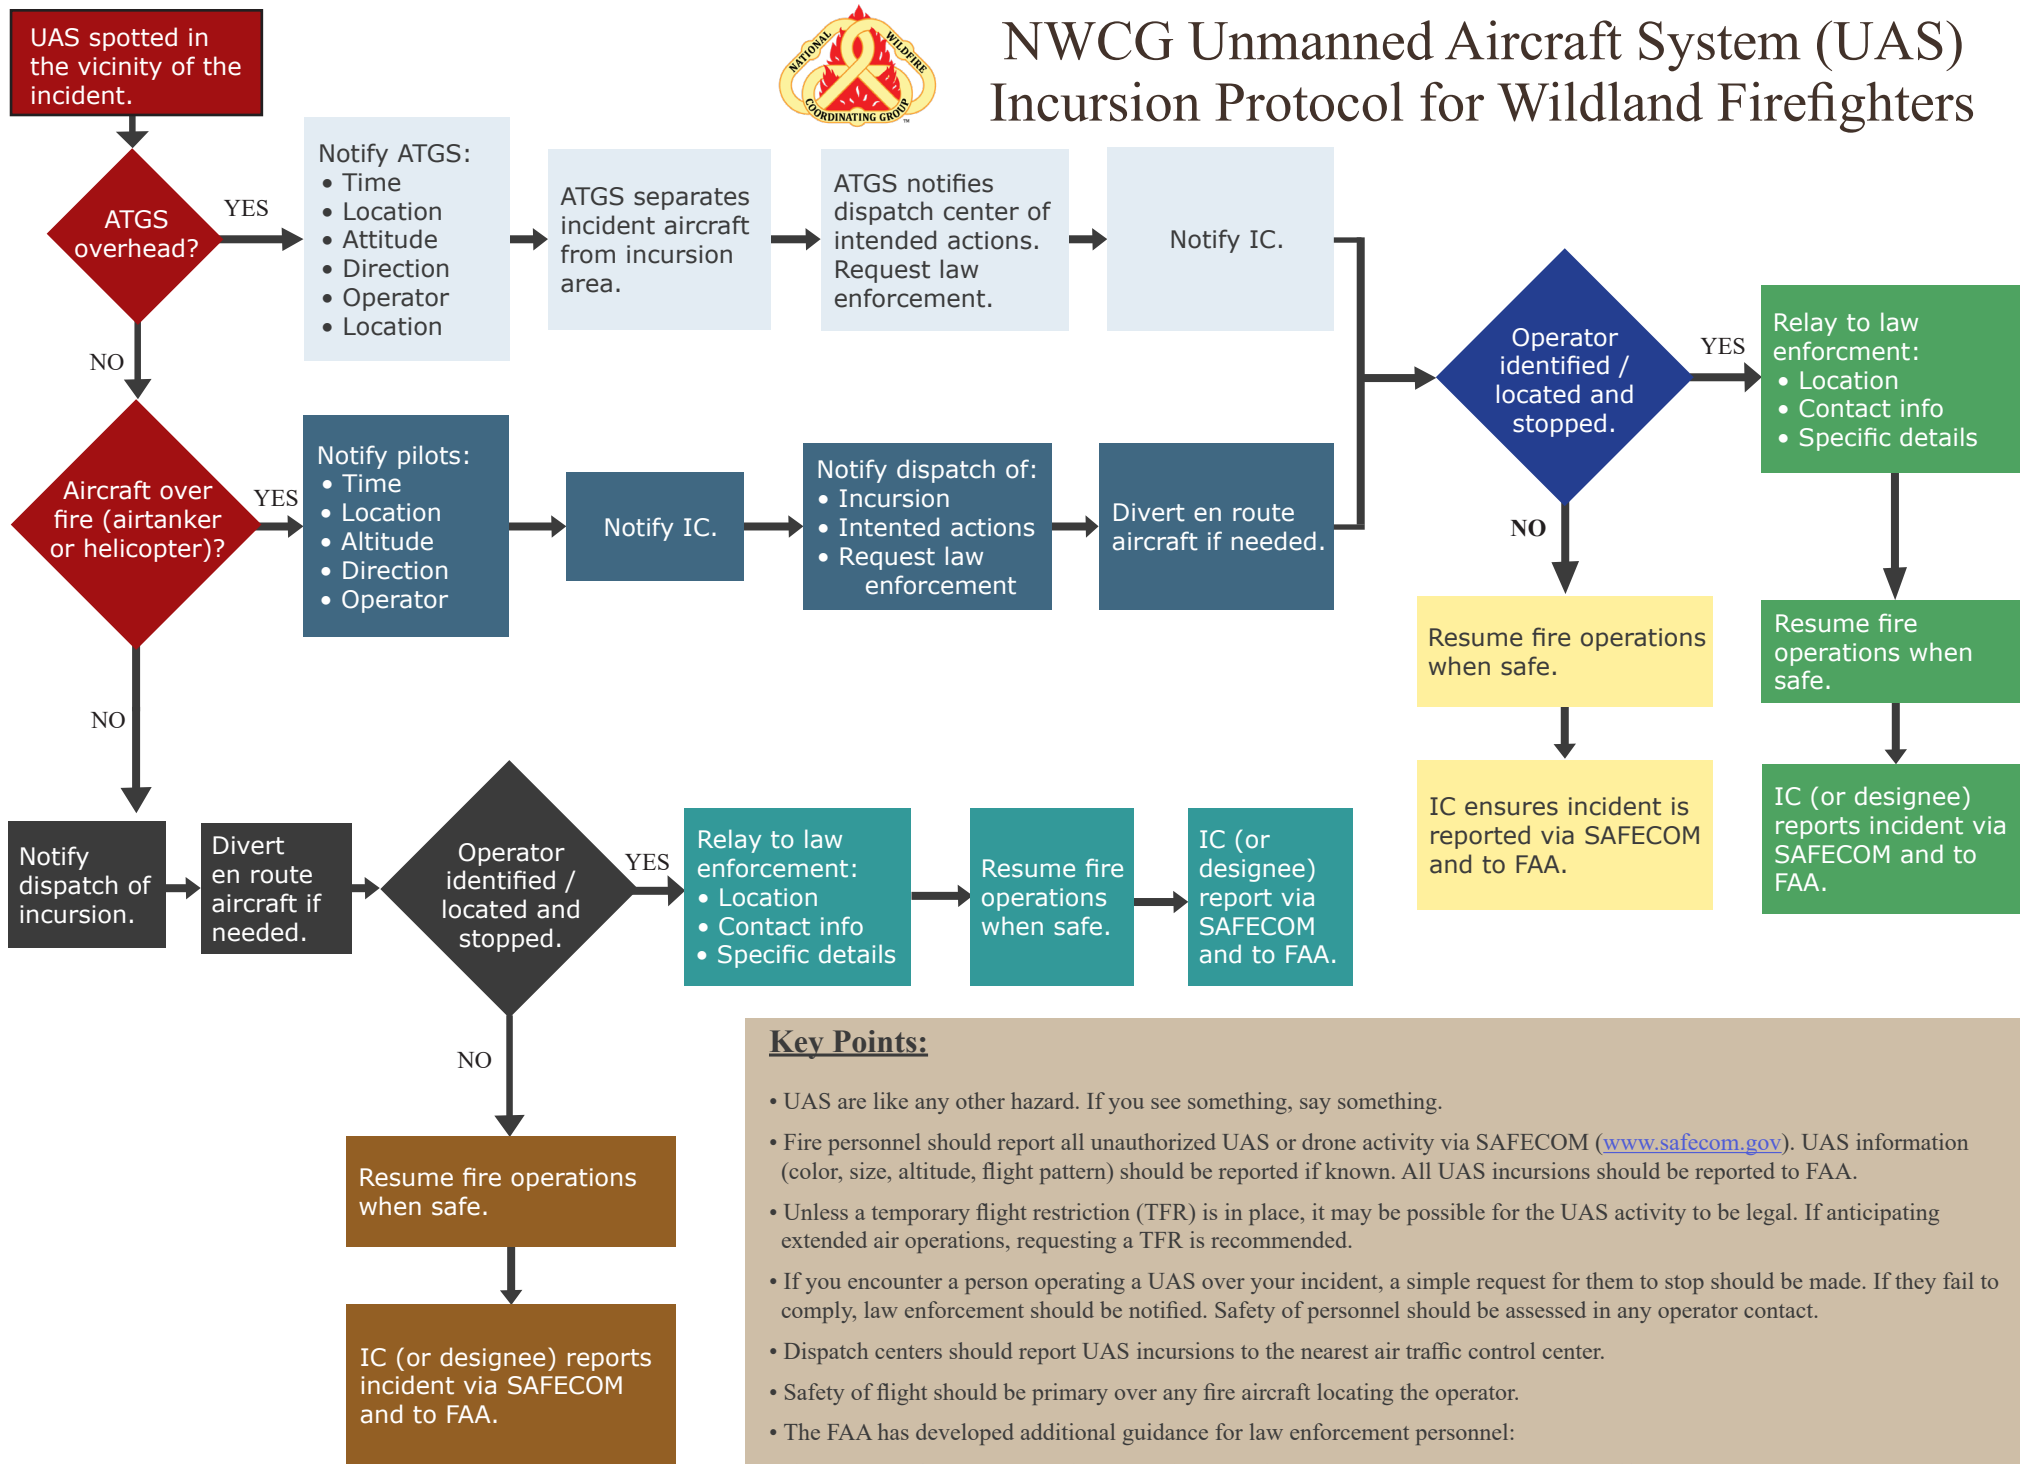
UAS spotted in the vicinity of the incident.

NATIONAL WILDFIRE COORDINATING GROUP

NWCG Unmanned Aircraft System (UAS) Incursion Protocol for Wildland Firefighters

ATGS overhead?

YES

NO

Notify ATGS:
• Time
• Location
• Attitude
• Direction
• Operator
• Location

ATGS separates incident aircraft from incursion area.

ATGS notifies dispatch center of intended actions. Request law enforcement.

Notify IC.

Aircraft over fire (airtanker or helicopter)?

YES

NO

Notify pilots:
• Time
• Location
• Altitude
• Direction
• Operator

Notify IC.

Notify dispatch of:
• Incursion
• Intented actions
• Request law enforcement

Divert en route aircraft if needed.

Operator identified / located and stopped.

YES

NO

Relay to law enforcment:
• Location
• Contact info
• Specific details

Resume fire operations when safe.

Resume fire operations when safe.

IC ensures incident is reported via SAFECOM and to FAA.

IC (or designee) reports incident via SAFECOM and to FAA.

Notify dispatch of incursion.

Divert en route aircraft if needed.

Operator identified / located and stopped.

YES

NO

Relay to law enforcement:
• Location
• Contact info
• Specific details

Resume fire operations when safe.

IC (or designee) report via SAFECOM and to FAA.

Resume fire operations when safe.

IC (or designee) reports incident via SAFECOM and to FAA.

Key Points:

• UAS are like any other hazard. If you see something, say something.

• Fire personnel should report all unauthorized UAS or drone activity via SAFECOM (www.safecom.gov). UAS information (color, size, altitude, flight pattern) should be reported if known. All UAS incursions should be reported to FAA.

• Unless a temporary flight restriction (TFR) is in place, it may be possible for the UAS activity to be legal. If anticipating extended air operations, requesting a TFR is recommended.

• If you encounter a person operating a UAS over your incident, a simple request for them to stop should be made. If they fail to comply, law enforcement should be notified. Safety of personnel should be assessed in any operator contact.

• Dispatch centers should report UAS incursions to the nearest air traffic control center.

• Safety of flight should be primary over any fire aircraft locating the operator.

• The FAA has developed additional guidance for law enforcement personnel: